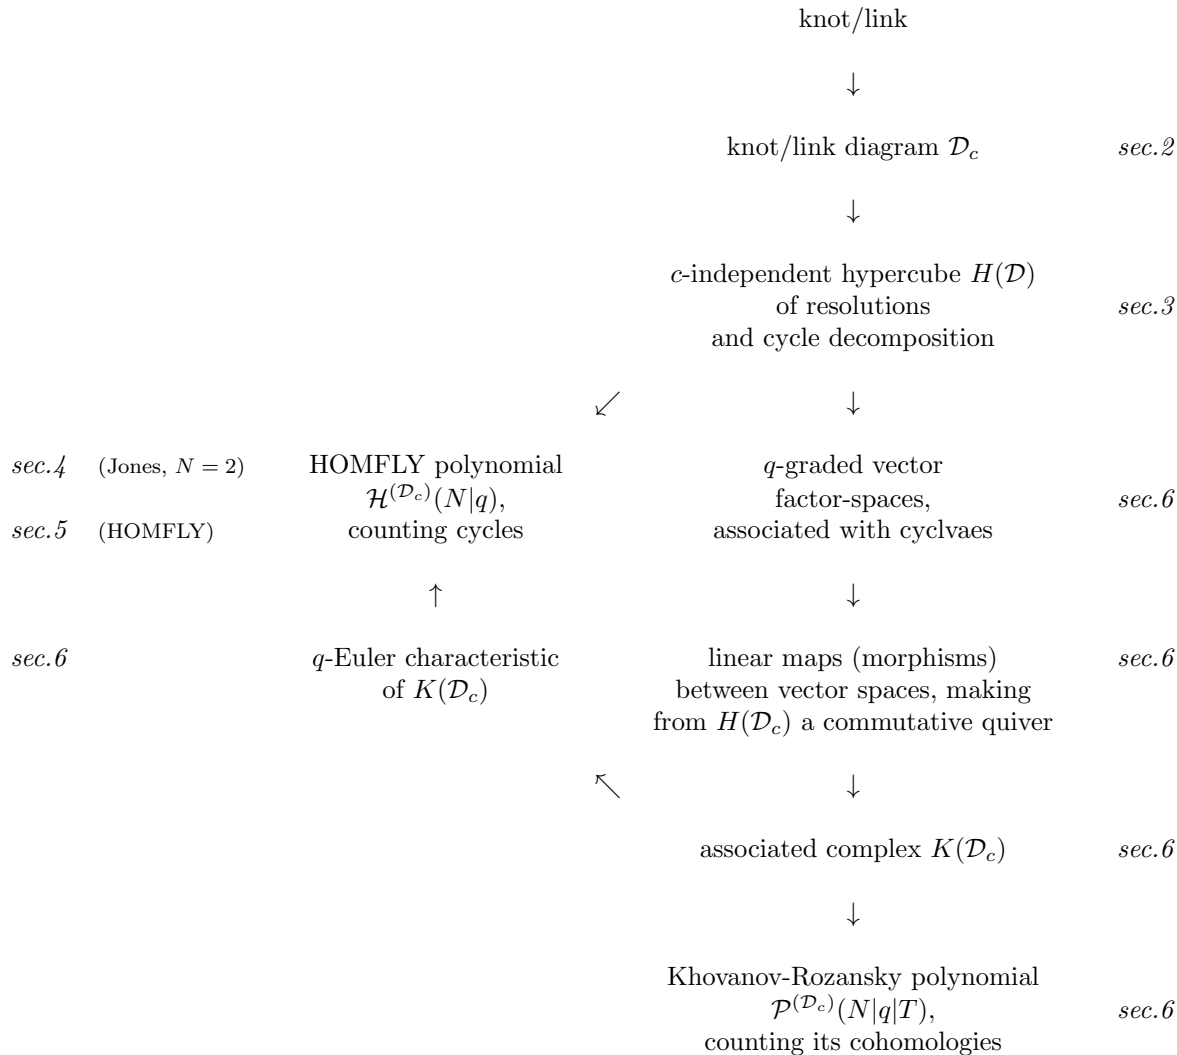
knot/link

$\downarrow$

knot/link diagram $\mathcal{D}_c$ *sec.2*

$\downarrow$

$c$-independent hypercube $H(\mathcal{D})$ of resolutions and cycle decomposition *sec.3*

$\swarrow$ $\downarrow$

*sec.4* (Jones, $N=2$)
*sec.5* (HOMFLY)

HOMFLY polynomial $\mathcal{H}^{(\mathcal{D}_c)}(N|q)$, counting cycles

$q$-graded vector factor-spaces, associated with cyclvaes *sec.6*

$\uparrow$ $\downarrow$

*sec.6* $q$-Euler characteristic of $K(\mathcal{D}_c)$

linear maps (morphisms) between vector spaces, making from $H(\mathcal{D}_c)$ a commutative quiver *sec.6*

$\nwarrow$ $\downarrow$

associated complex $K(\mathcal{D}_c)$ *sec.6*

$\downarrow$

Khovanov-Rozansky polynomial $\mathcal{P}^{(\mathcal{D}_c)}(N|q|T)$, counting its cohomologies *sec.6*